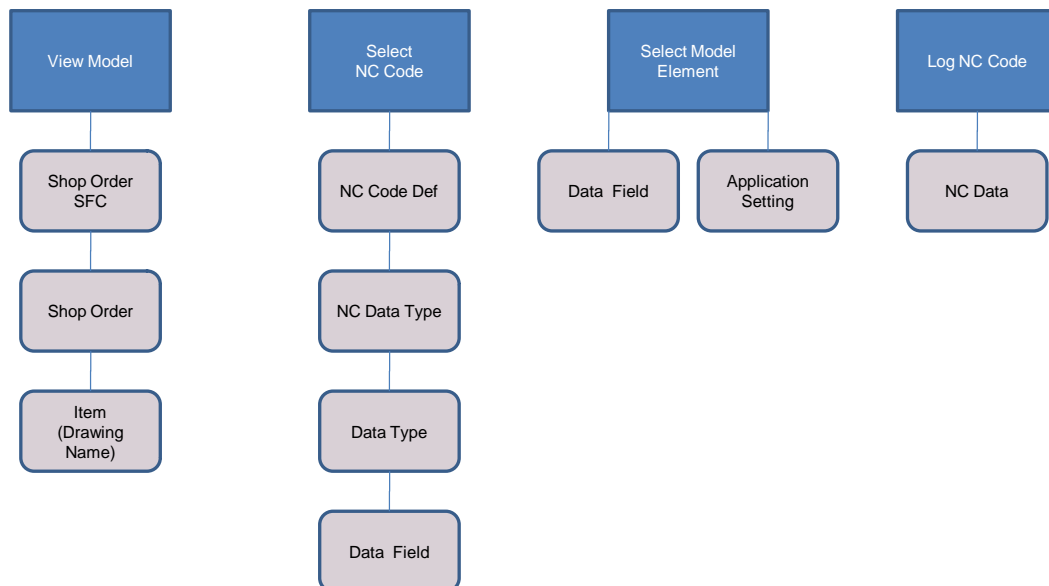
View Model

Shop Order SFC

Shop Order

Item (Drawing Name)

Select NC Code

NC Code Def

NC Data Type

Data Type

Data Field

Select Model Element

Data Field

Application Setting

Log NC Code

NC Data